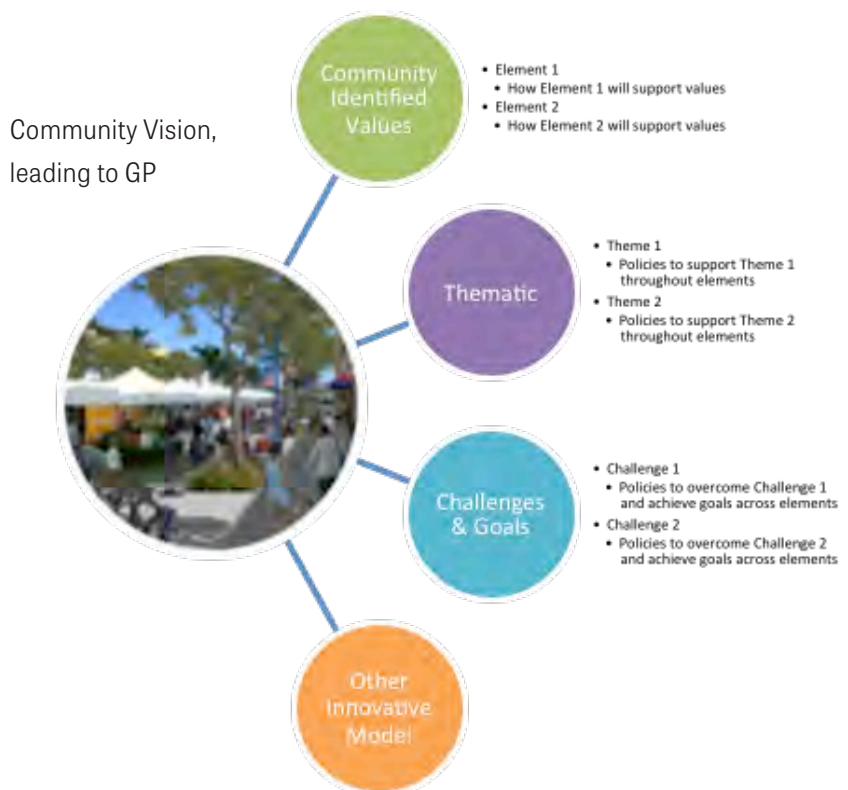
Community Vision, leading to GP

Community Identified Values

- Element 1
  - How Element 1 will support values
- Element 2
  - How Element 2 will support values

Thematic

- Theme 1
  - Policies to support Theme 1 throughout elements
- Theme 2
  - Policies to support Theme 2 throughout elements

Challenges & Goals

- Challenge 1
  - Policies to overcome Challenge 1 and achieve goals across elements
- Challenge 2
  - Policies to overcome Challenge 2 and achieve goals across elements

Other Innovative Model